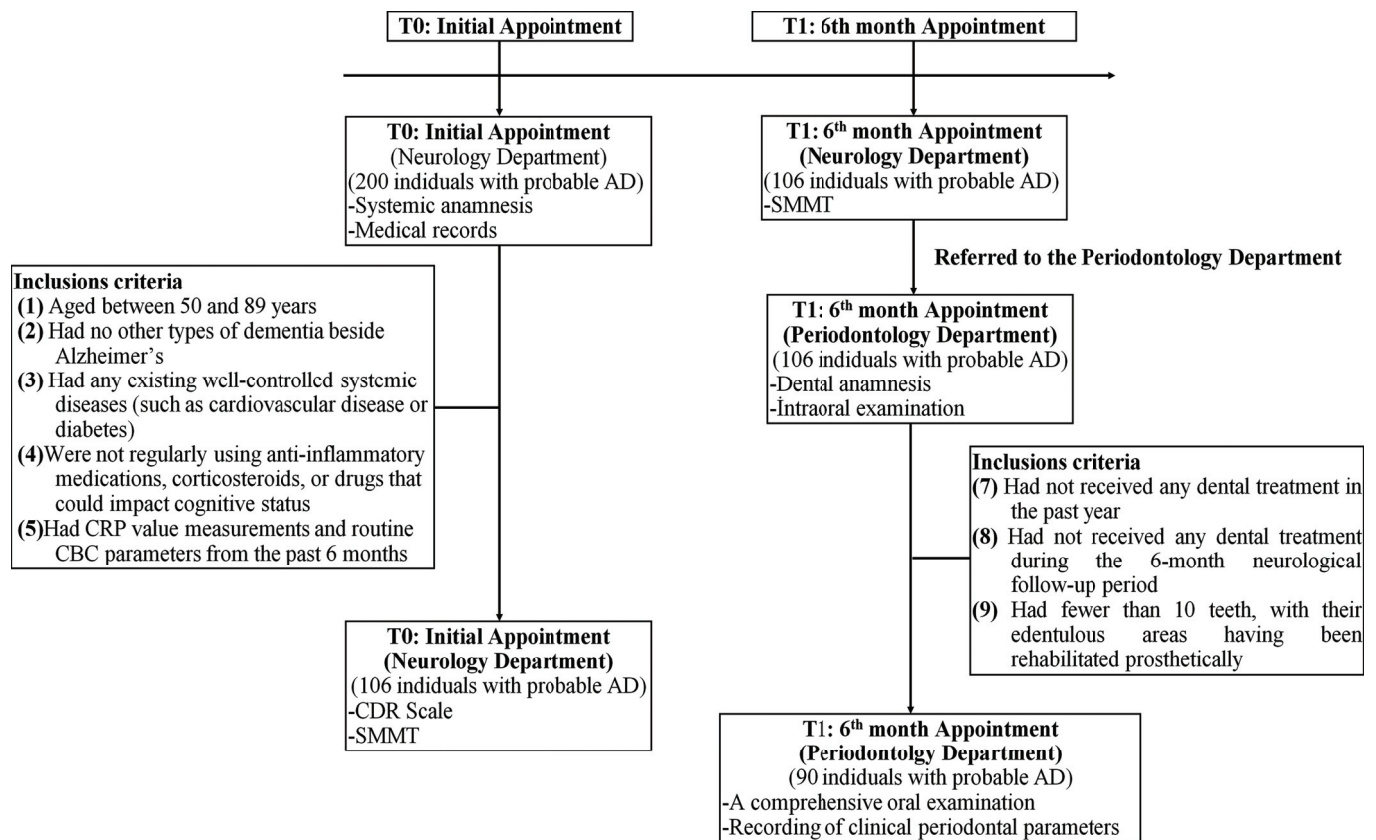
T0: Initial Appointment

T1: 6th month Appointment

T0: Initial Appointment
(Neurology Department)
(200 indiduals with probable AD)
-Systemic anamnesis
-Medical records

T1: $6^{th}$ month Appointment
(Neurology Department)
(106 indiduals with probable AD)
-SMMT

Referred to the Periodontology Department

Inclusions criteria
(1) Aged between 50 and 89 years
(2) Had no other types of dementia beside Alzheimer's
(3) Had any existing well-controlled systemic diseases (such as cardiovascular disease or diabetes)
(4)Were not regularly using anti-inflammatory medications, corticosteroids, or drugs that could impact cognitive status
(5)Had CRP value measurements and routine CBC parameters from the past 6 months

T1: $6^{th}$ month Appointment
(Periodontology Department)
(106 indiduals with probable AD)
-Dental anamnesis
-İntraoral examination

Inclusions criteria
(7) Had not received any dental treatment in the past year
(8) Had not received any dental treatment during the 6-month neurological follow-up period
(9) Had fewer than 10 teeth, with their edentulous areas having been rehabilitated prosthetically

T0: Initial Appointment
(Neurology Department)
(106 indiduals with probable AD)
-CDR Scale
-SMMT

T1: $6^{th}$ month Appointment
(Periodontolgy Department)
(90 indiduals with probable AD)
-A comprehensive oral examination
-Recording of clinical periodontal parameters